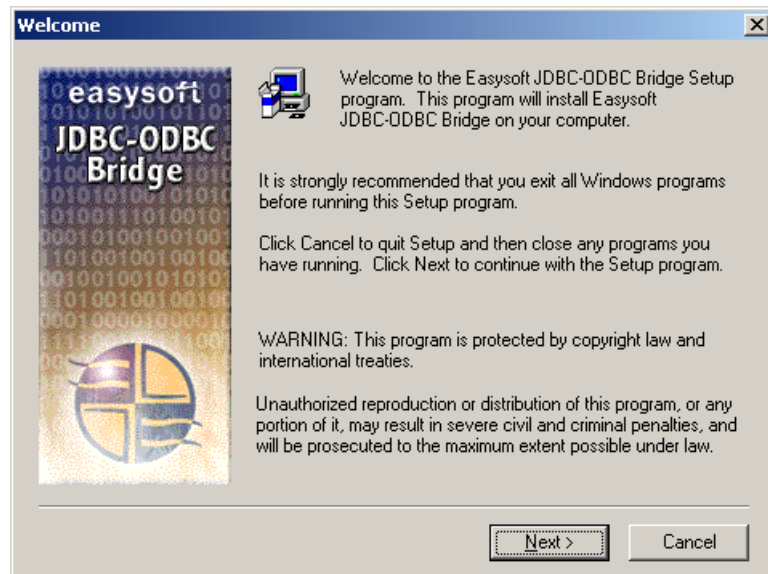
Welcome

easysoft
JDBC-ODBC
Bridge

Welcome to the Easysoft JDBC-ODBC Bridge Setup program. This program will install Easysoft JDBC-ODBC Bridge on your computer.

It is strongly recommended that you exit all Windows programs before running this Setup program.

Click Cancel to quit Setup and then close any programs you have running. Click Next to continue with the Setup program.

WARNING: This program is protected by copyright law and international treaties.

Unauthorized reproduction or distribution of this program, or any portion of it, may result in severe civil and criminal penalties, and will be prosecuted to the maximum extent possible under law.

Next >

Cancel